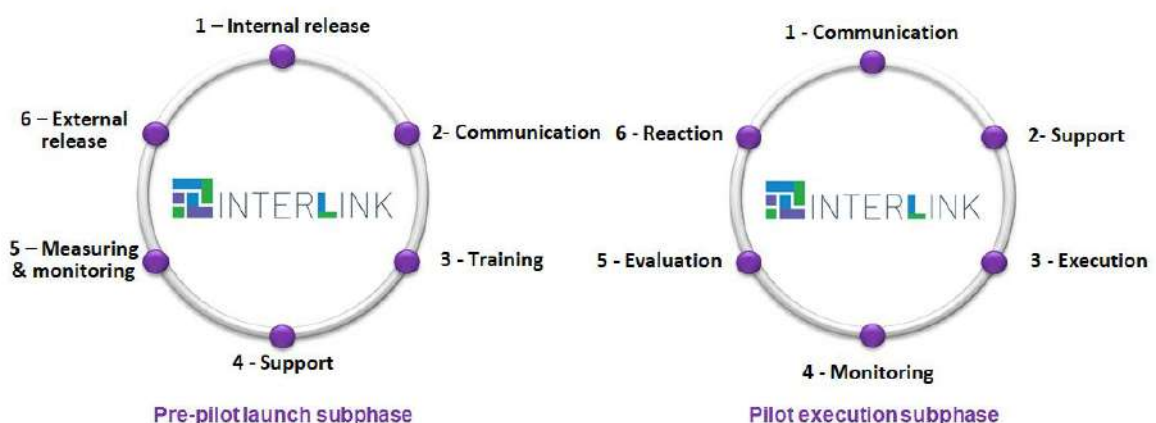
1 – Internal release

2- Communication

3 - Training

4 - Support

5 – Measuring & monitoring

6 – External release

INTERLINK

Pre-pilot launch subphase

1 - Communication

2- Support

3 - Execution

4 - Monitoring

5 - Evaluation

6 - Reaction

INTERLINK

Pilot execution subphase